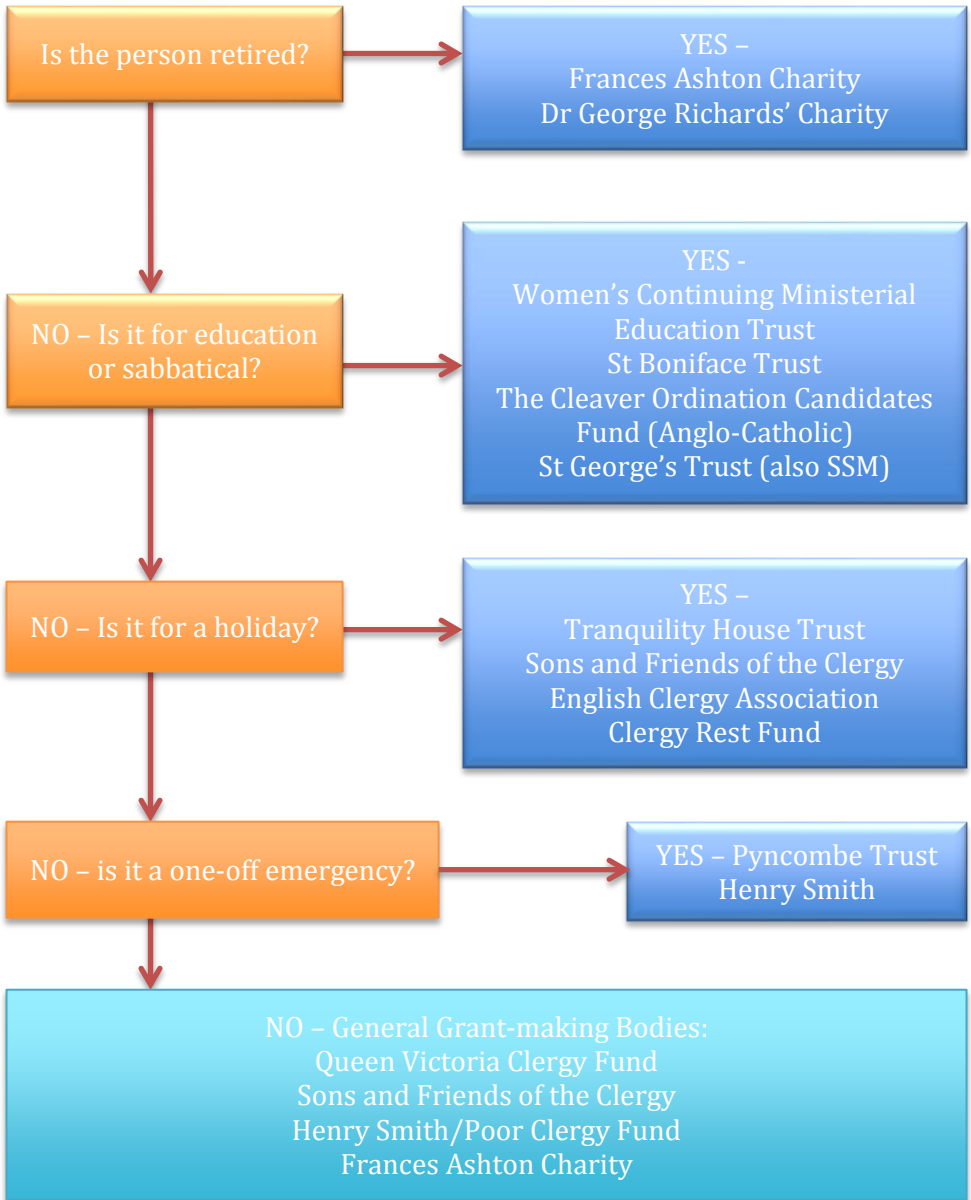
Is the person retired?

YES –
Frances Ashton Charity
Dr George Richards' Charity

NO – Is it for education or sabbatical?

YES -
Women's Continuing Ministerial Education Trust
St Boniface Trust
The Cleaver Ordination Candidates Fund (Anglo-Catholic)
St George's Trust (also SSM)

NO – Is it for a holiday?

YES –
Tranquility House Trust
Sons and Friends of the Clergy
English Clergy Association
Clergy Rest Fund

NO – is it a one-off emergency?

YES – Pyncombe Trust
Henry Smith

NO – General Grant-making Bodies:
Queen Victoria Clergy Fund
Sons and Friends of the Clergy
Henry Smith/Poor Clergy Fund
Frances Ashton Charity